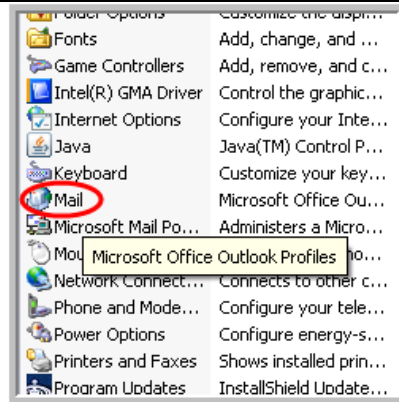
| | |
|---|---|
| Folder Options | Customize the displ... |
| Fonts | Add, change, and ... |
| Game Controllers | Add, remove, and c... |
| Intel(R) GMA Driver | Control the graphic... |
| Internet Options | Configure your Inte... |
| Java | Java(TM) Control P... |
| Keyboard | Customize your key... |
| Mail | Microsoft Office Ou... |
| Microsoft Mail Po... | Administers a Micro... |
| Mou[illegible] | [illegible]mo... |
| Network Connect... | Connects to other c... |
| Phone and Mode... | Configure your tele... |
| Power Options | Configure energy-s... |
| Printers and Faxes | Shows installed prin... |
| Program Updates | InstallShield Update... |

Microsoft Office Outlook Profiles